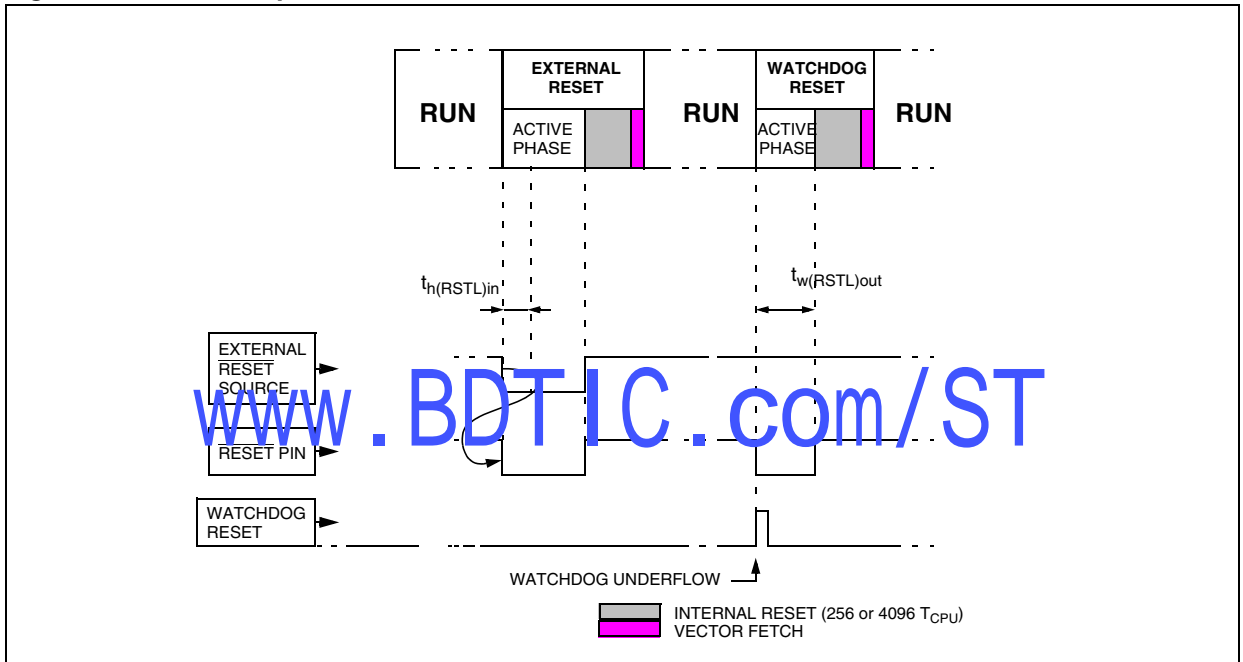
RUN

EXTERNAL RESET

ACTIVE PHASE

RUN

WATCHDOG RESET

ACTIVE PHASE

RUN

$t_{h(RSTL)in}$

$t_{w(RSTL)out}$

EXTERNAL $\overline{RESET}$ SOURCE

$\overline{RESET}$ PIN

WATCHDOG RESET

www.BDTIC.com/ST

WATCHDOG UNDERFLOW

INTERNAL RESET (256 or 4096 $T_{CPU}$)

VECTOR FETCH